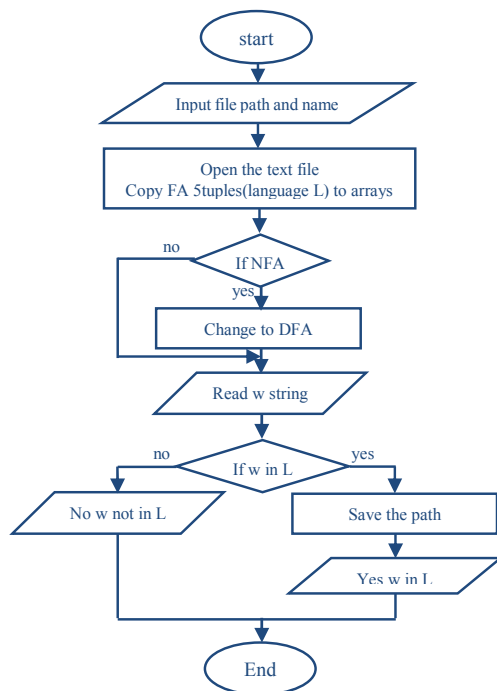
start

Input file path and name

Open the text file
Copy FA 5tuples(language L) to arrays

no

If NFA

yes

Change to DFA

Read w string

no

If w in L

yes

No w not in L

Save the path

Yes w in L

End